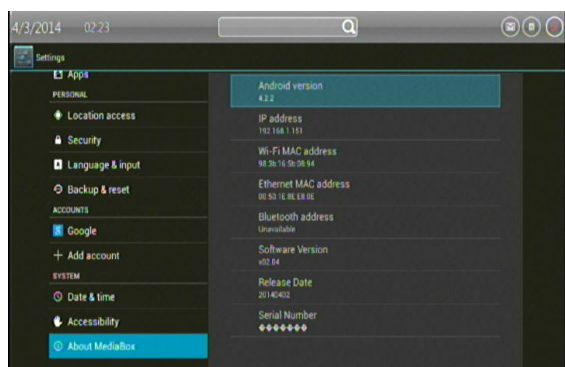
4/3/2014 02:23

Settings

Apps

PERSONAL

Location access

Security

Language & input

Backup & reset

ACCOUNTS

Google

+ Add account

SYSTEM

Date & time

Accessibility

About MediaBox

Android version
4.2.2

IP address
192.168.1.151

Wi-Fi MAC address
98:3b:16:5b:08:94

Ethernet MAC address
00:50:1E:8E:E8:0E

Bluetooth address
Unavailable

Software Version
v02.04

Release Date
20140402

Serial Number
◆◆◆◆◆◆◆